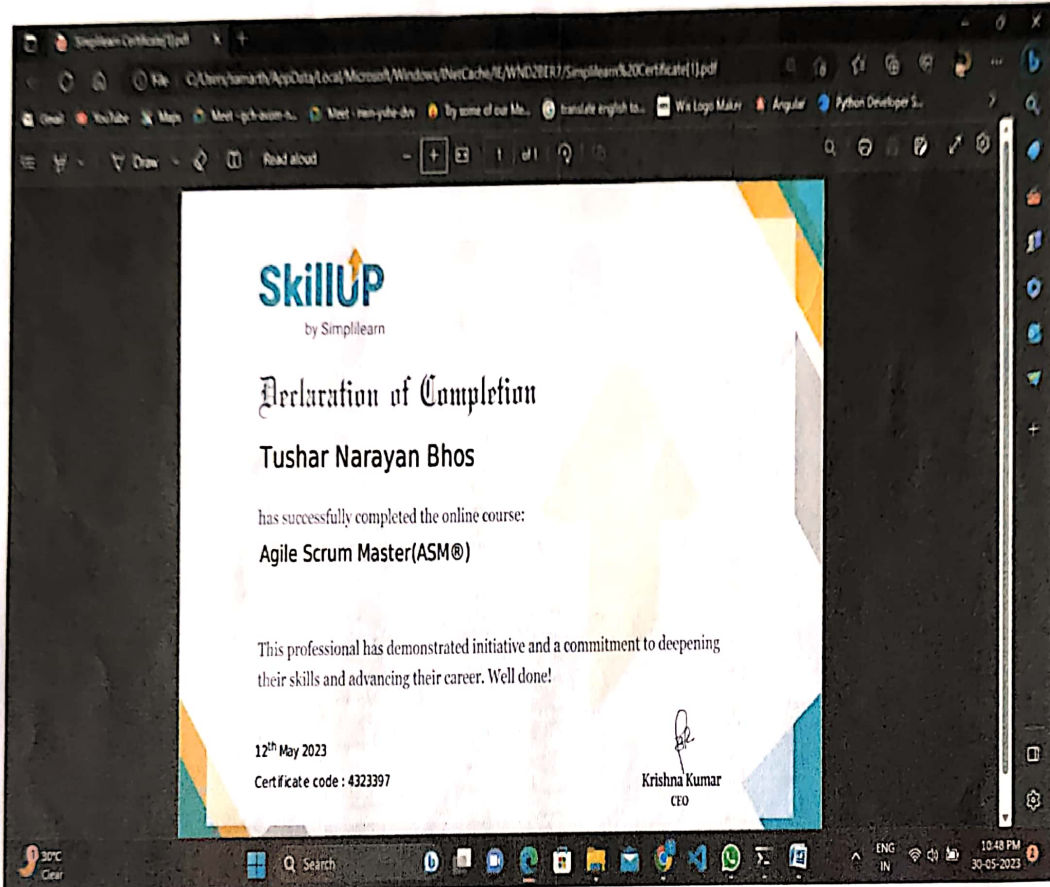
Simplilearn Certificate(1).pdf

File C:/Users/samarth/AppData/Local/Microsoft/Windows/INetCache/IE/WND2BER7/Simplilearn%20Certificate(1).pdf

Gmail YouTube Maps Meet - gch-avom-n... Meet - nwn-yohe-dvv Try some of our Mo... translate english to... Wix Logo Maker Angular Python Developer S...

Draw Read aloud 1 of 1

SkillUP
by Simplilearn

Declaration of Completion

Tushar Narayan Bhos

has successfully completed the online course:

Agile Scrum Master(ASM®)

This professional has demonstrated initiative and a commitment to deepening their skills and advancing their career. Well done!

12$^{th}$ May 2023

Certificate code : 4323397

Krishna Kumar
CEO

30°C
Clear

Search

ENG
IN

10:48 PM
30-05-2023